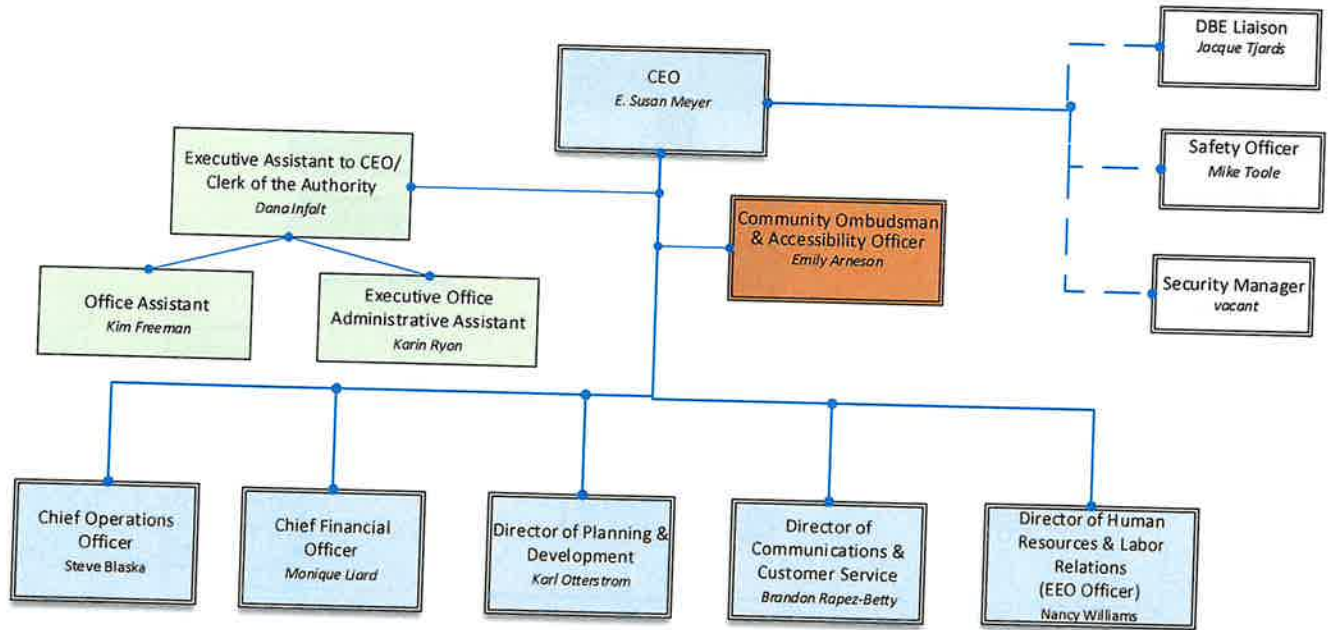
CEO
E. Susan Meyer

DBE Liaison
Jacque Tjards

Safety Officer
Mike Toole

Security Manager
vacant

Executive Assistant to CEO/ Clerk of the Authority
Dana Infalt

Community Ombudsman & Accessibility Officer
Emily Arneson

Office Assistant
Kim Freeman

Executive Office Administrative Assistant
Karin Ryon

Chief Operations Officer
Steve Blaska

Chief Financial Officer
Monique Liard

Director of Planning & Development
Karl Otterstrom

Director of Communications & Customer Service
Brandon Rapez-Betty

Director of Human Resources & Labor Relations (EEO Officer)
Nancy Williams